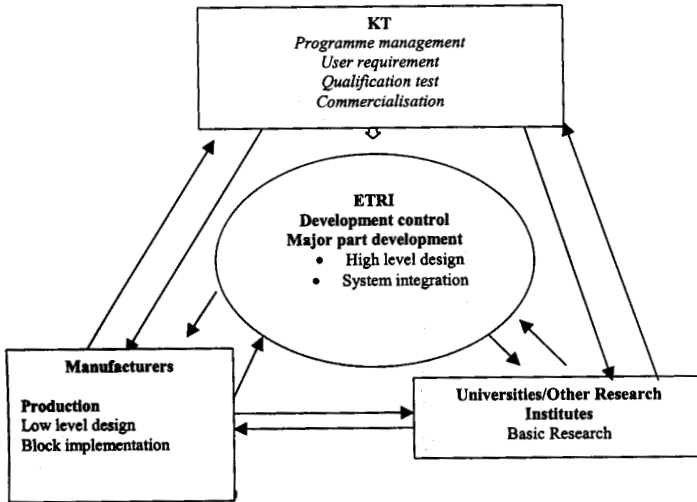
KT
Programme management
User requirement
Qualification test
Commercialisation

ETRI
Development control
Major part development
• High level design
• System integration

Manufacturers

Production
Low level design
Block implementation

Universities/Other Research Institutes
Basic Research